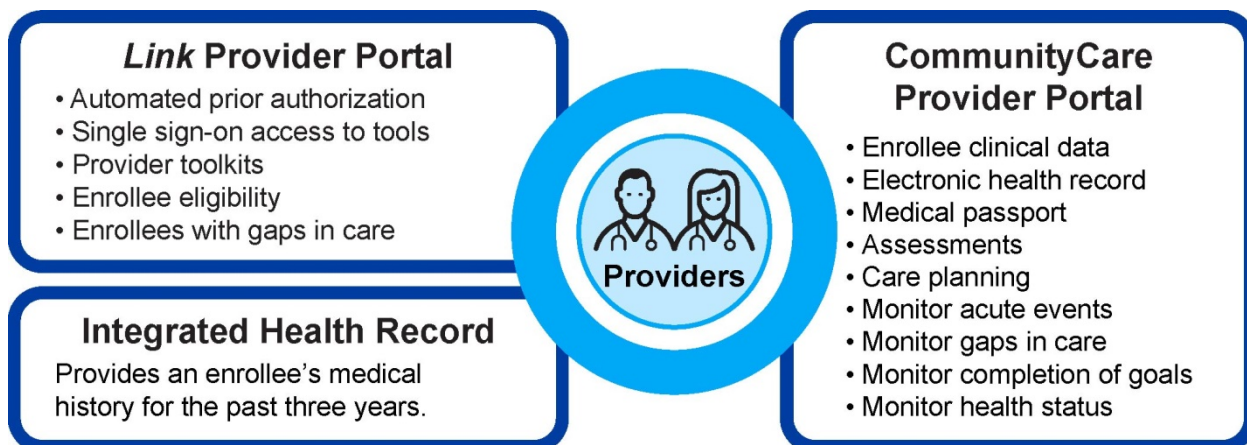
*Link* Provider Portal

- Automated prior authorization
- Single sign-on access to tools
- Provider toolkits
- Enrollee eligibility
- Enrollees with gaps in care

Integrated Health Record

Provides an enrollee's medical history for the past three years.

Providers

CommunityCare Provider Portal

- Enrollee clinical data
- Electronic health record
- Medical passport
- Assessments
- Care planning
- Monitor acute events
- Monitor gaps in care
- Monitor completion of goals
- Monitor health status